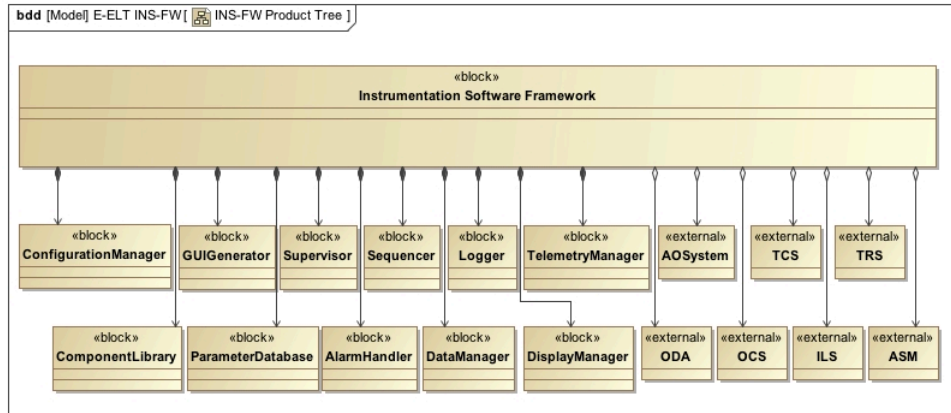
bdd [Model] E-ELT INS-FW [ INS-FW Product Tree ]

«block»
Instrumentation Software Framework

«block»
ConfigurationManager

«block»
GUIGenerator

«block»
Supervisor

«block»
Sequencer

«block»
Logger

«block»
TelemetryManager

«external»
AOSystem

«external»
TCS

«external»
TRS

«block»
ComponentLibrary

«block»
ParameterDatabase

«block»
AlarmHandler

«block»
DataManager

«block»
DisplayManager

«external»
ODA

«external»
OCS

«external»
ILS

«external»
ASM